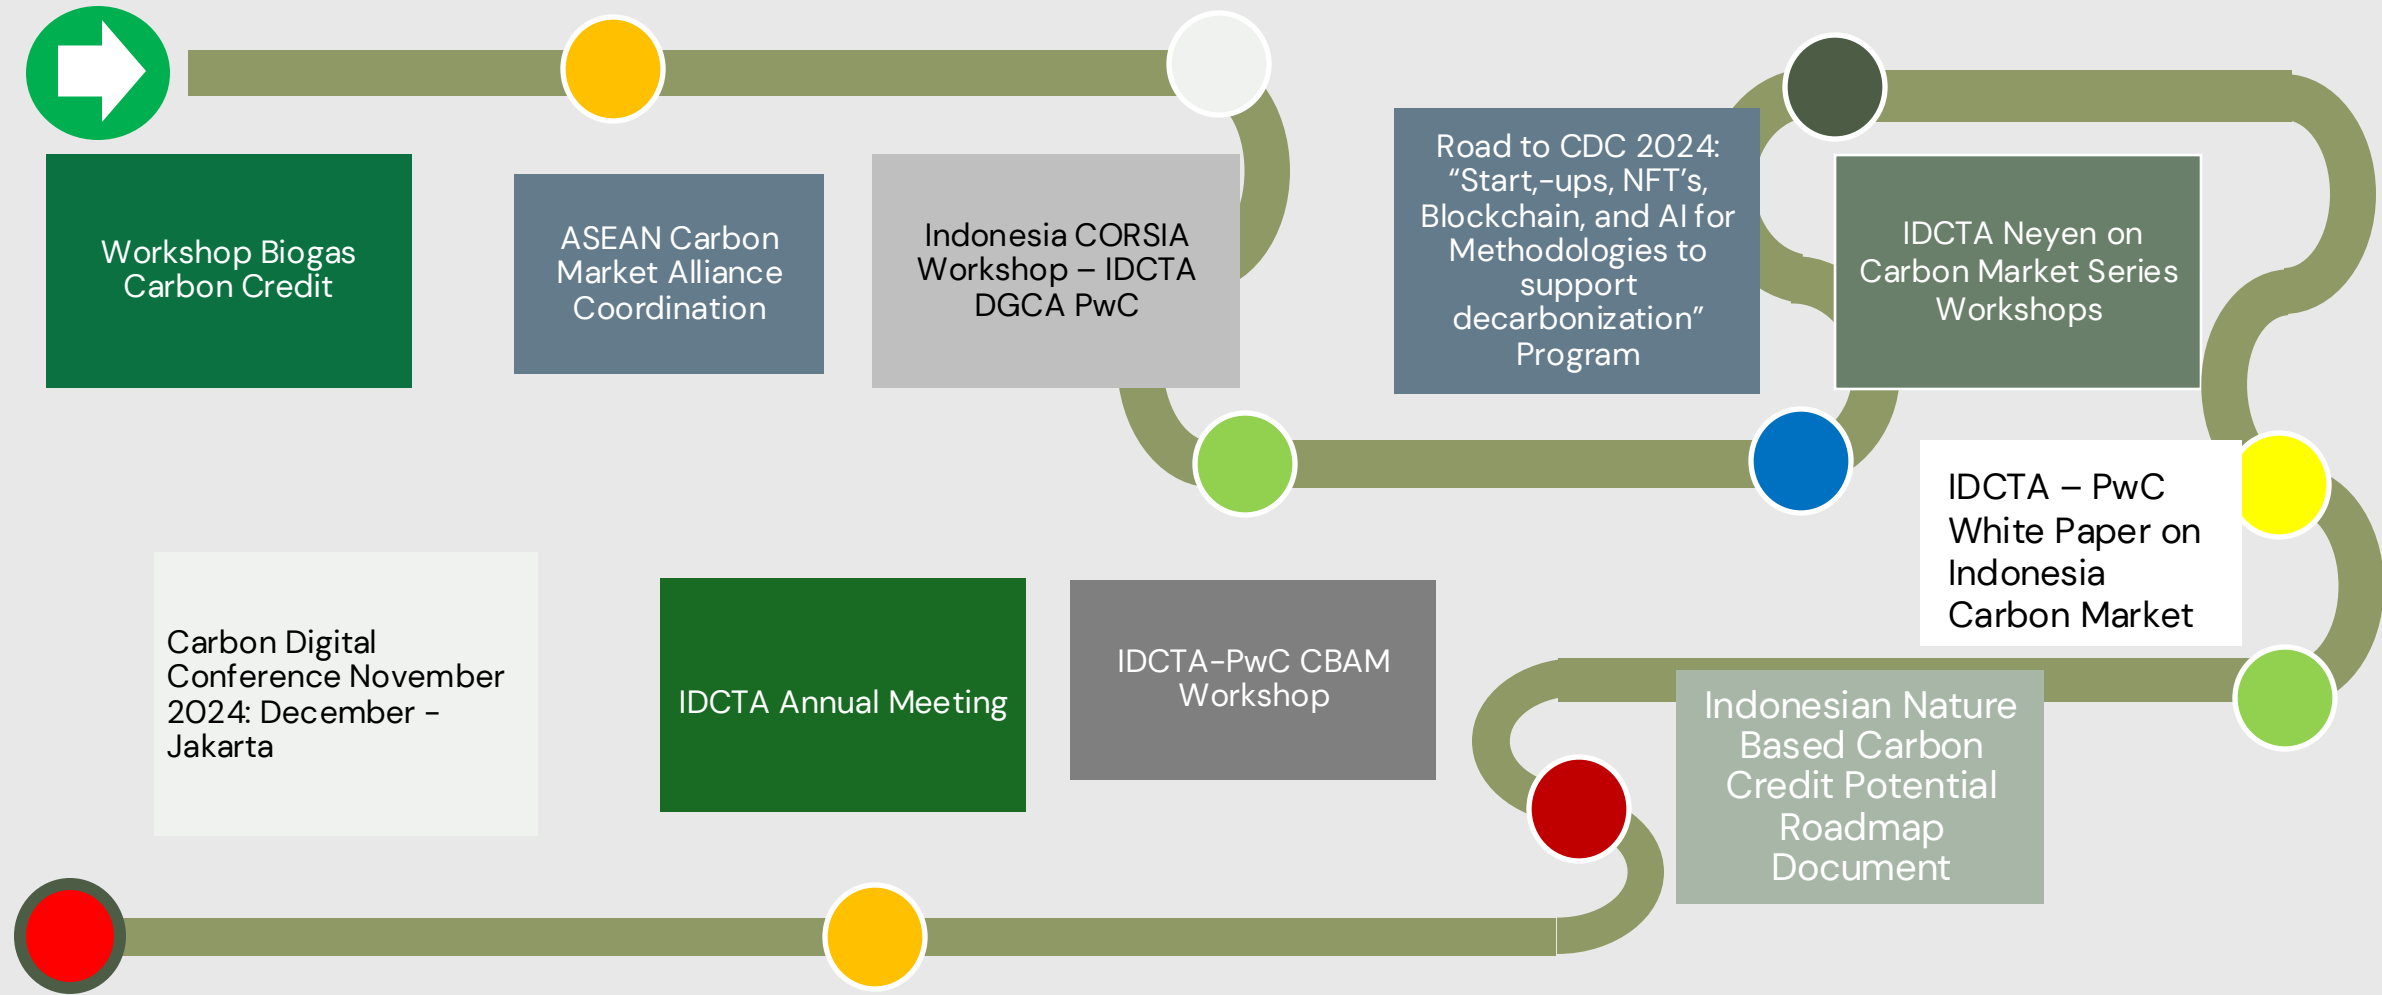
Workshop Biogas Carbon Credit

ASEAN Carbon Market Alliance Coordination

Indonesia CORSIA Workshop – IDCTA DGCA PwC

Road to CDC 2024: “Start,-ups, NFT’s, Blockchain, and AI for Methodologies to support decarbonization” Program

IDCTA Neyen on Carbon Market Series Workshops

IDCTA – PwC White Paper on Indonesia Carbon Market

Indonesian Nature Based Carbon Credit Potential Roadmap Document

IDCTA-PwC CBAM Workshop

IDCTA Annual Meeting

Carbon Digital Conference November 2024: December - Jakarta